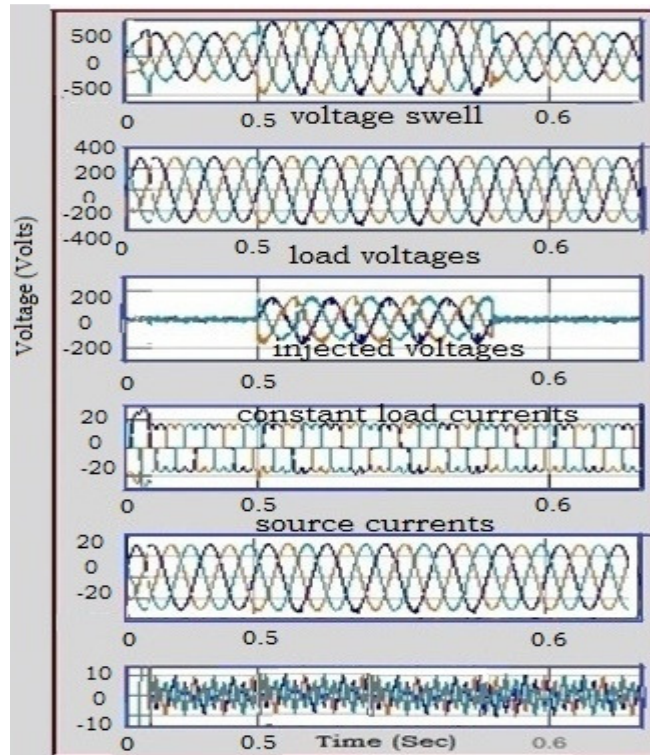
Voltage (Volts)

500
0
-500
0
0.5
voltage swell
0.6

400
200
0
-200
-400
0
0.5
load voltages
0.6

200
0
-200
injected voltages
0
0.5
0.6

constant load currents
20
0
-20
0
0.5
0.6

source currents
20
0
-20
0
0.5
0.6

10
0
-10
0
0.5
Time (Sec)
0.6